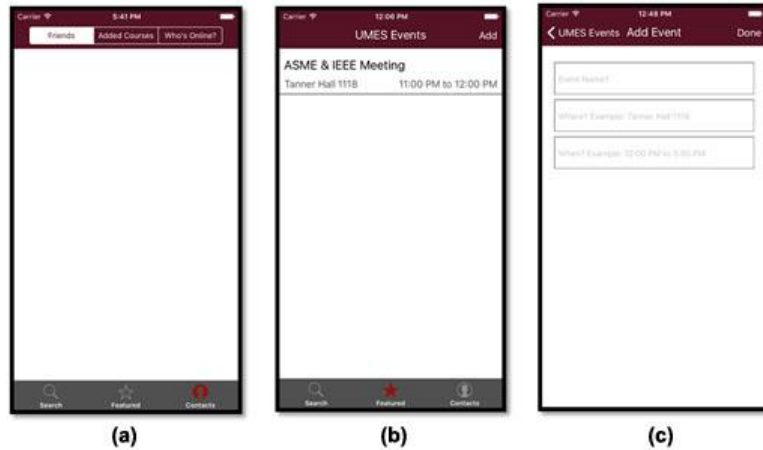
Carrier 5:41 PM
Friends Added Courses Who's Online?
Search Featured Contacts
(a)

Carrier 12:06 PM
UMES Events Add
ASME & IEEE Meeting
Tanner Hall 1118 11:00 PM to 12:00 PM
Search Featured Contacts
(b)

Carrier 12:48 PM
UMES Events Add Event Done
Event Name?
Where? Example: Tanner Hall 1118
When? Example: 12:00 PM to 5:00 PM
(c)